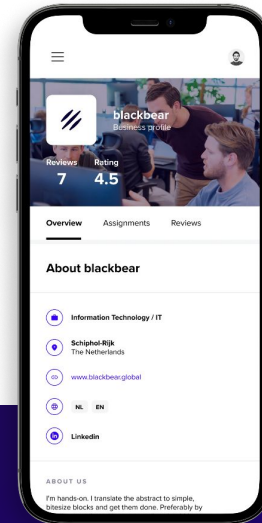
blackbear
Business profile

Reviews
7

Rating
4.5

Overview
Assignments
Reviews

About blackbear

Information Technology / IT

Schiphol-Rijk
The Netherlands

www.blackbear.global

NL
EN

Linkedin

ABOUT US

I'm hands-on. I translate the abstract to simple, bitesize blocks and get them done. Preferably by